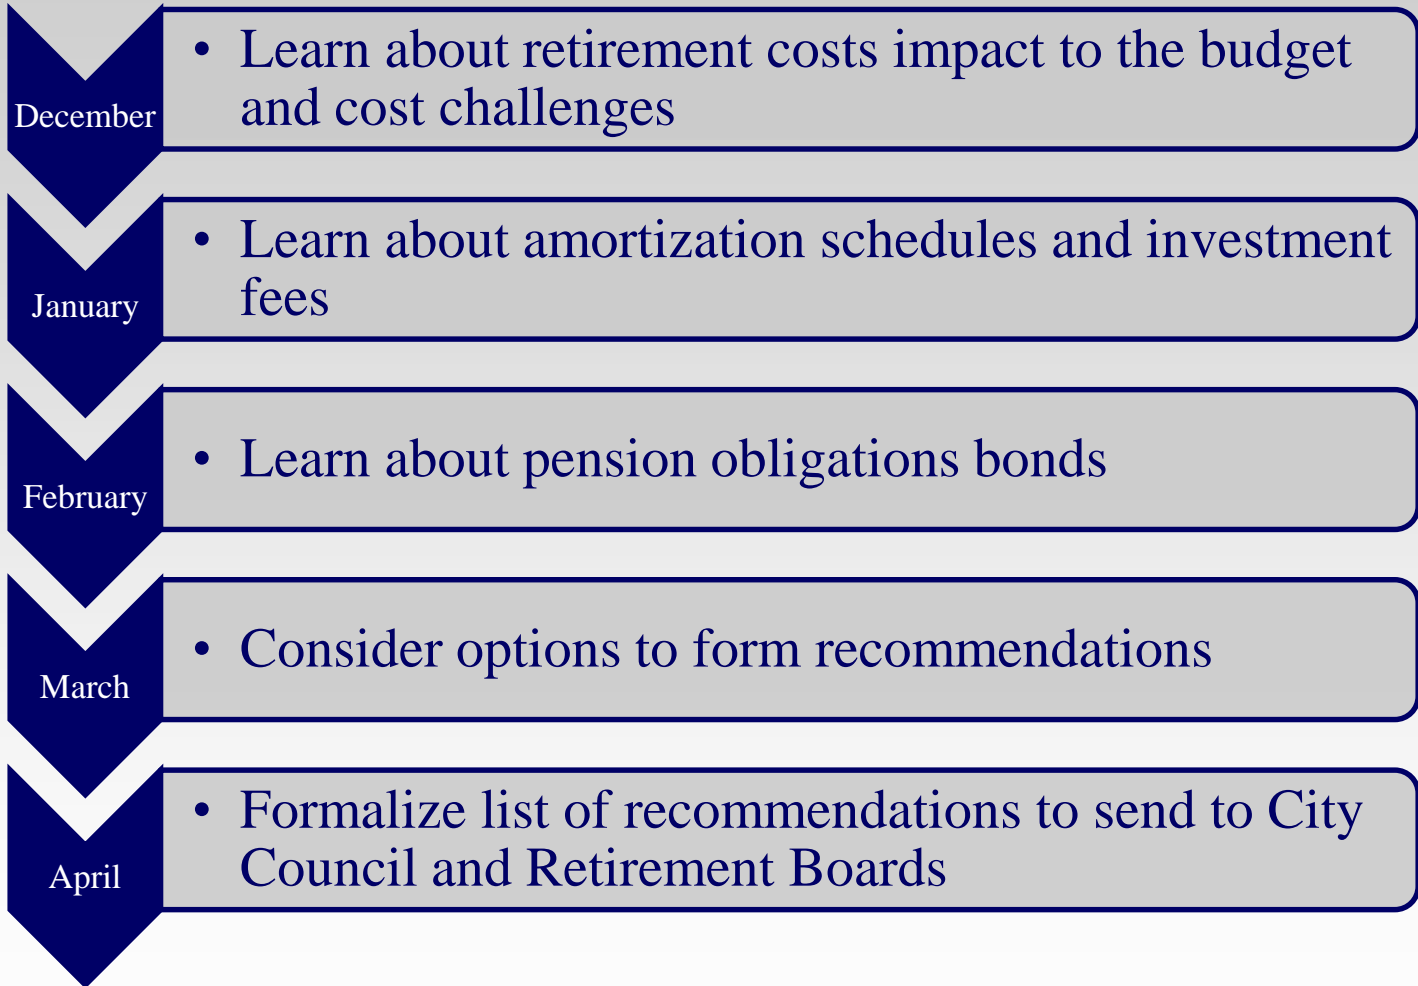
December

- Learn about retirement costs impact to the budget and cost challenges

January

- Learn about amortization schedules and investment fees

February

- Learn about pension obligations bonds

March

- Consider options to form recommendations

April

- Formalize list of recommendations to send to City Council and Retirement Boards